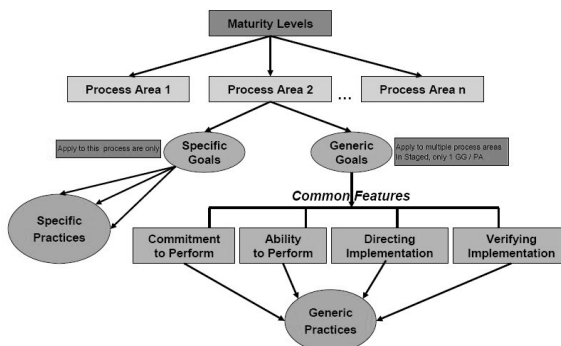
Maturity Levels

Process Area 1

Process Area 2

...

Process Area n

Apply to this process are only

Specific Goals

Generic Goals

Apply to multiple process areas In Staged, only 1 GG / PA

Common Features

Specific Practices

Commitment to Perform

Ability to Perform

Directing Implementation

Verifying Implementation

Generic Practices